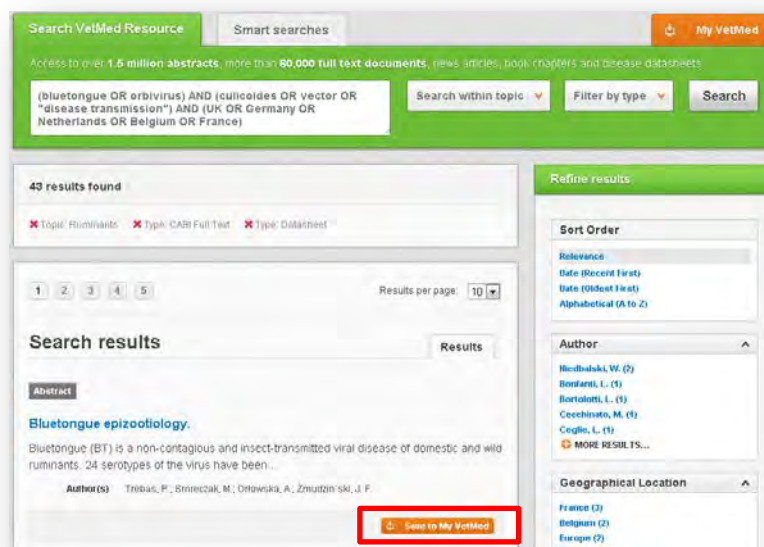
Search VetMed Resource

Smart searches

My VetMed

Access to over 1.5 million abstracts, more than 60,000 full text documents, news articles, book chapters and disease datasheets

(bluetongue OR orbivirus) AND (culicoides OR vector OR "disease transmission") AND (UK OR Germany OR Netherlands OR Belgium OR France)

Search within topic

Filter by type

Search

43 results found

Topic: Ruminants   Type: CABI Full Text   Type: Datasheet

1 2 3 4 5

Results per page: 10

Search results

Results

Abstract

Bluetongue epizootiology.

Bluetongue (BT) is a non-contagious and insect-transmitted viral disease of domestic and wild ruminants. 24 serotypes of the virus have been...

Author(s) Trebas, P.; Smreczak, M.; Orlowska, A.; Zmudzinski, J. F.

Save to My VetMed

Refine results

Sort Order

Relevance
Date (Recent First)
Date (Oldest First)
Alphabetical (A to Z)

Author

Niedbalski, W. (2)
Bonfanti, L. (1)
Bortolotti, L. (1)
Cecchinato, M. (1)
Ceglie, L. (1)
MORE RESULTS...

Geographical Location

France (3)
Belgium (2)
Europe (2)